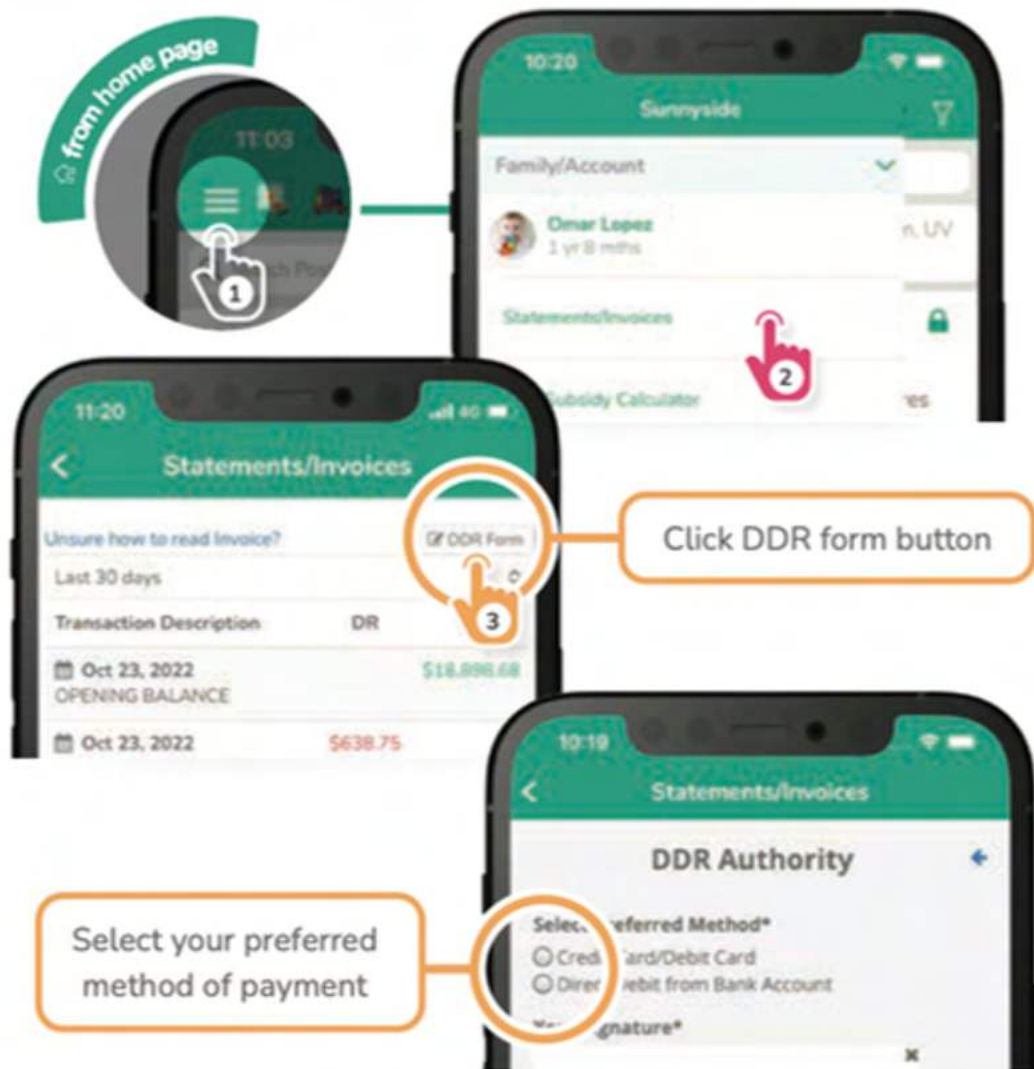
from home page

11:03

1

10:20

Sunnyside

Family/Account

Omar Lopez
1 yr 8 mths

n, UV

Statements/Invoices

2

Subsidy Calculator

res

11:20

Statements/Invoices

Unsure how to read Invoice?

DDR Form

Click DDR form button

Last 30 days

3

Transaction Description

DR

Oct 23, 2022
OPENING BALANCE

$18,898.68

Oct 23, 2022

$638.75

10:19

Statements/Invoices

DDR Authority

Select your preferred method of payment

Selec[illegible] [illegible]eferred Method*

Credi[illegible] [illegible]ard/Debit Card

Direc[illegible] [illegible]ebit from Bank Account

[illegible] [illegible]gnature*